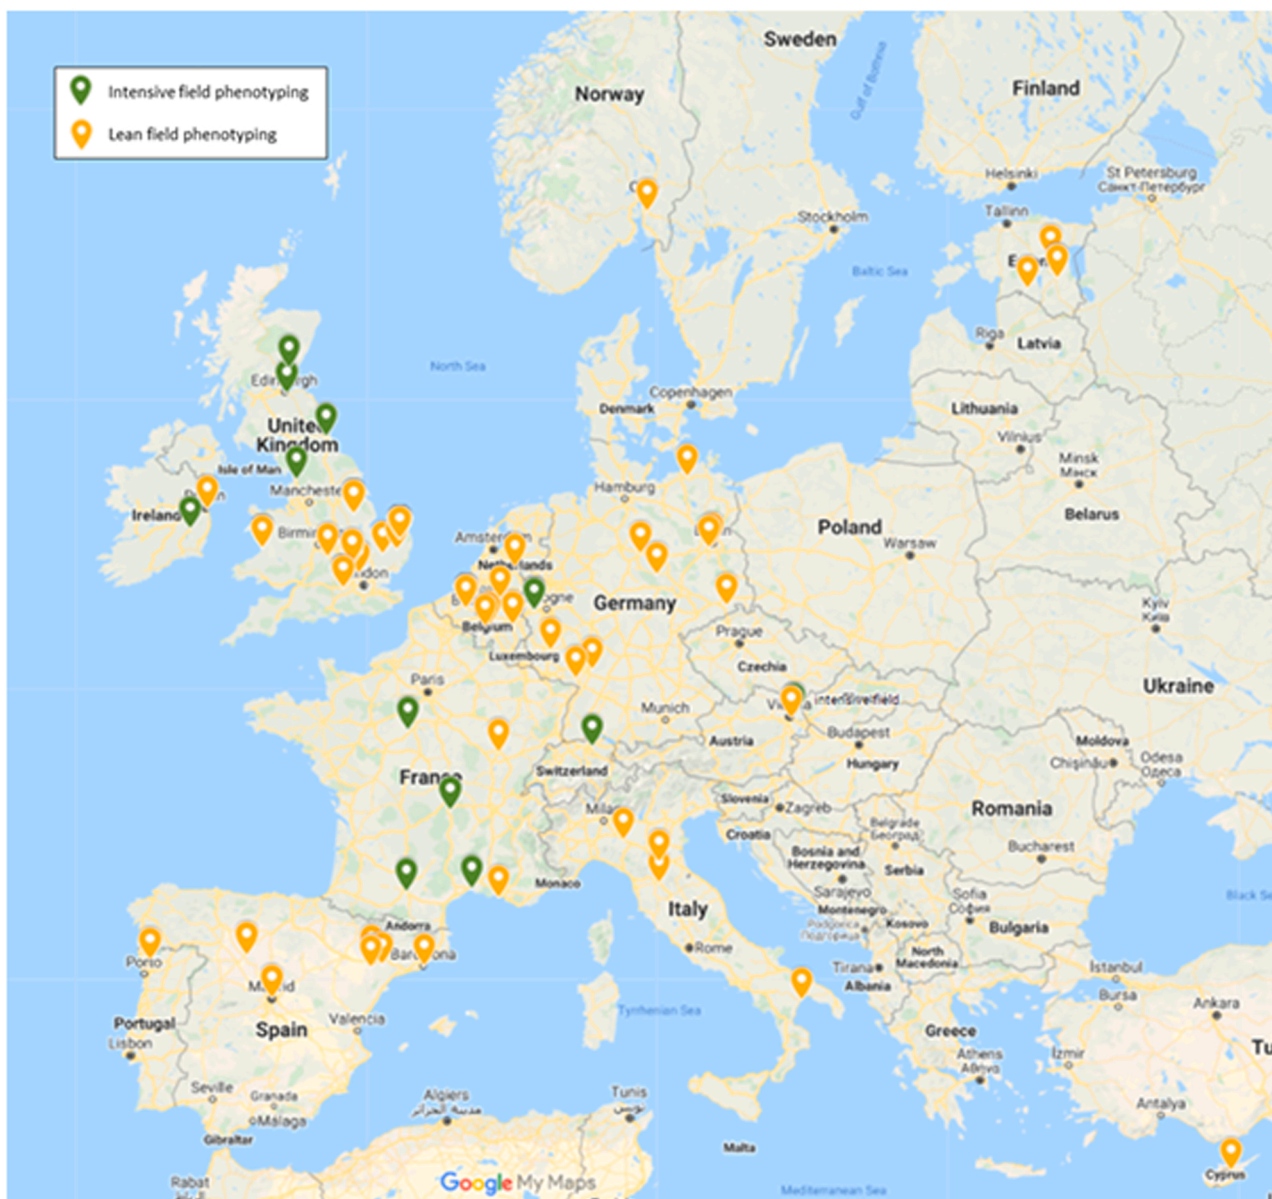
Intensive field phenotyping
Lean field phenotyping

Sweden
Norway
Finland
Gulf of Bothnia
Helsinki
St Petersburg
Санкт-Петербург
Stockholm
Tallinn
Baltic Sea
Riga
Latvia
North Sea
Edinburgh
Copenhagen
Denmark
Lithuania
United Kingdom
Vilnius
Isle of Man
Minsk
Минск
Ireland
Manchester
Hamburg
Belarus
Birmingham
Poland
Amsterdam
Warsaw
Netherlands
London
Germany
Belgium
Kyiv
Київ
Prague
Luxembourg
Czechia
Paris
Ukraine
Munich
Vienna
intensivefield
Austria
Budapest
Moldova
Switzerland
Hungary
Chișinău
Odesa
Одеса
France
Slovenia
Zagreb
Romania
Milan
Croatia
Belgrade
Београд
Bosnia and Herzegovina
Bucharest
Serbia
Monaco
Sarajevo
Sofia
София
Italy
Montenegro
Kosovo
Andorra
Bulgaria
Black Sea
Podgorica
Подгорица
Porto
Barcelona
Rome
North Macedonia
Istanbul
Madrid
Tirana
Albania
Bursa
Ankara
Portugal
Spain
Valencia
Tyrrhenian Sea
Lisbon
Greece
İzmir
Athens
Αθήνα
Seville
Granada
Algiers
الجزائر
Tunis
تونس
Antalya
Málaga
Gibraltar
Malta
Rabat
Google My Maps
Mediterranean Sea
Cyprus